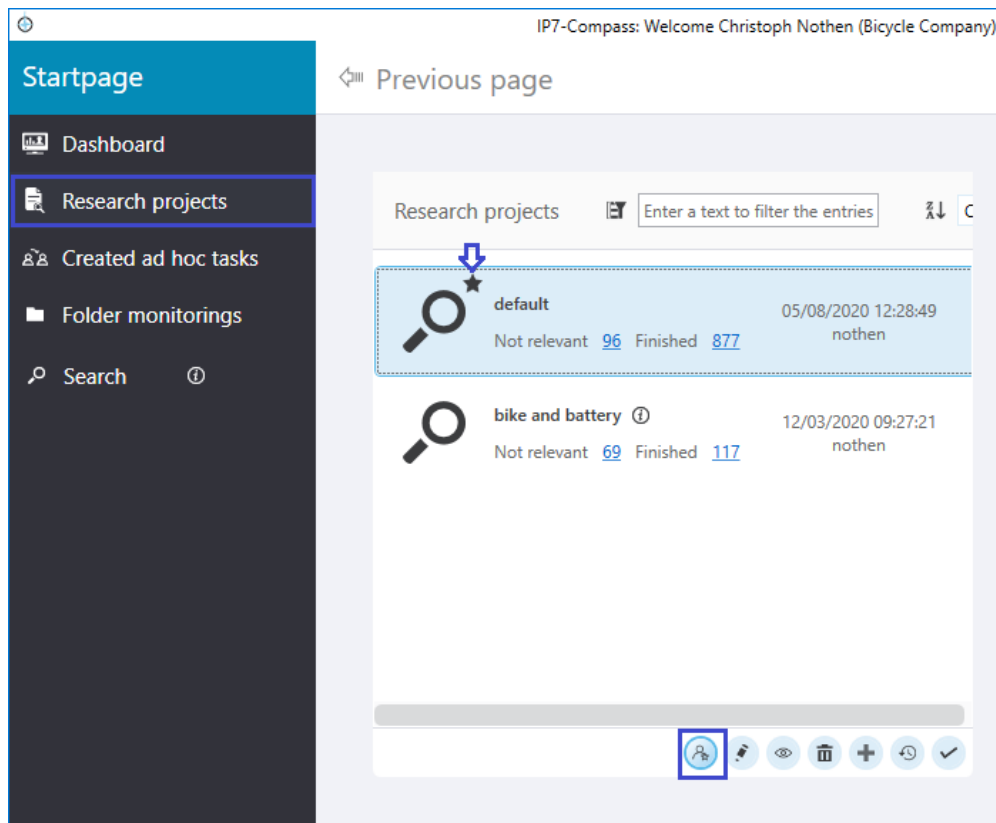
IP7-Compass: Welcome Christoph Nothen (Bicycle Company)

Startpage

Previous page

Dashboard

Research projects

Created ad hoc tasks

Folder monitorings

Search

Research projects

Enter a text to filter the entries

default

Not relevant 96 Finished 877

05/08/2020 12:28:49
nothen

bike and battery

Not relevant 69 Finished 117

12/03/2020 09:27:21
nothen